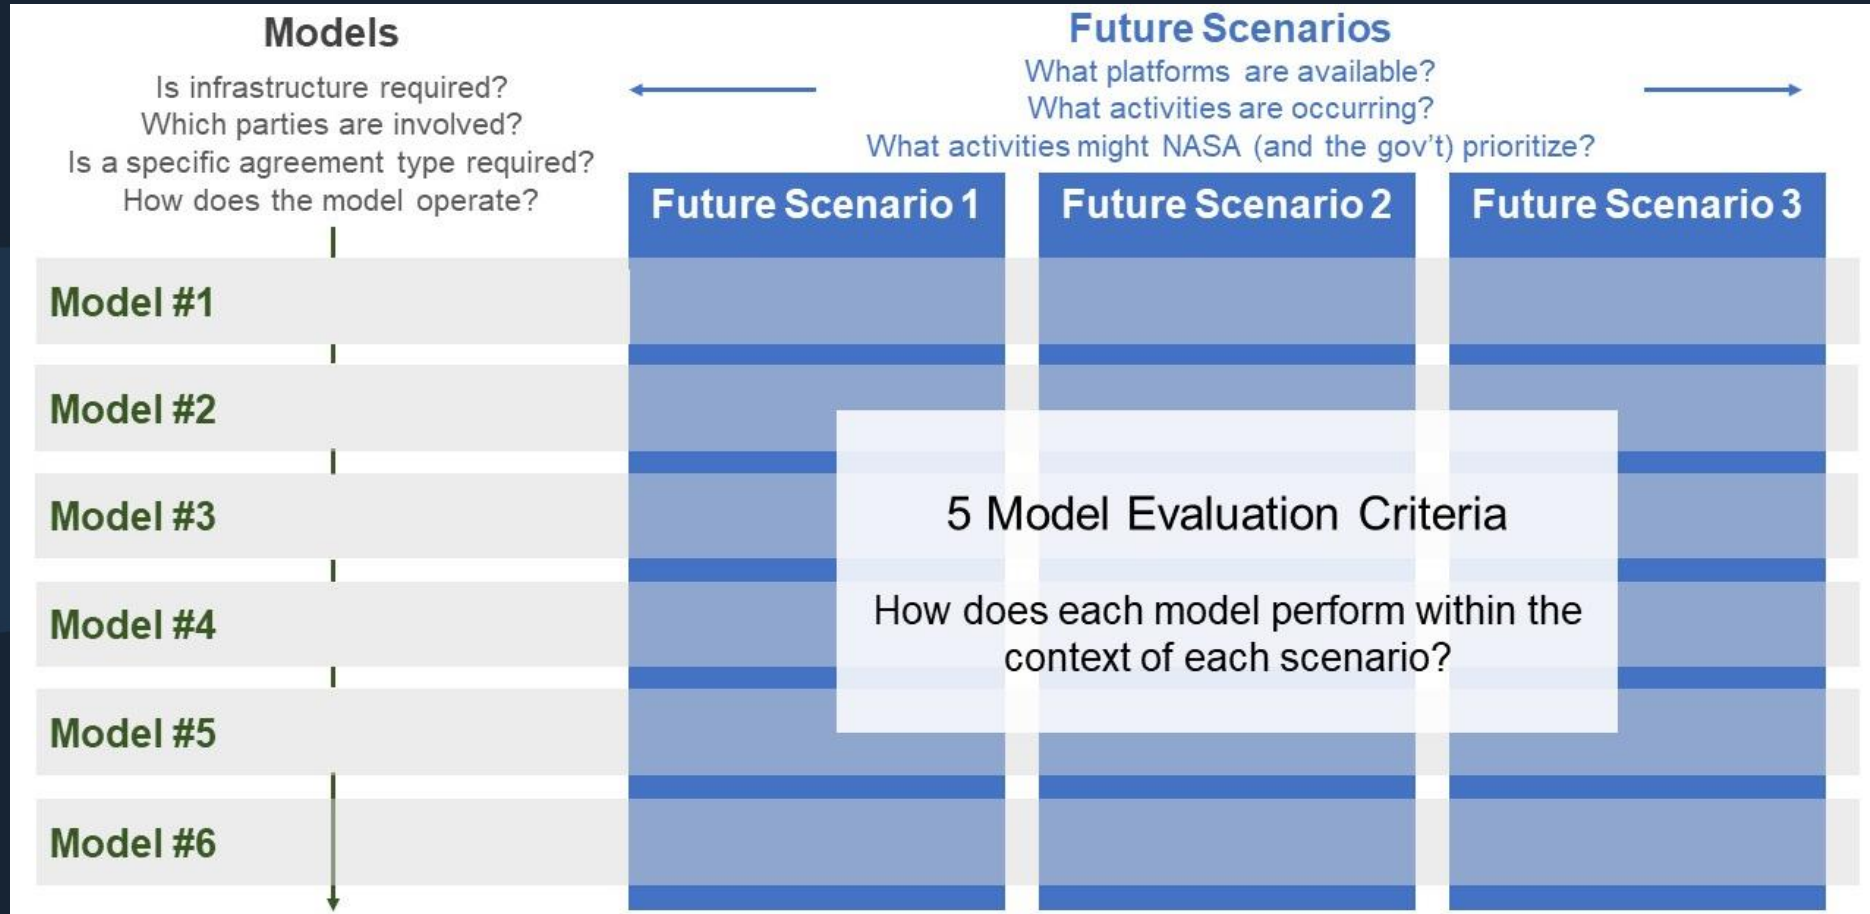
Models
Is infrastructure required?
Which parties are involved?
Is a specific agreement type required?
How does the model operate?

Future Scenarios
What platforms are available?
What activities are occurring?
What activities might NASA (and the gov't) prioritize?

Future Scenario 1
Future Scenario 2
Future Scenario 3

Model #1
Model #2
Model #3
Model #4
Model #5
Model #6

5 Model Evaluation Criteria

How does each model perform within the context of each scenario?